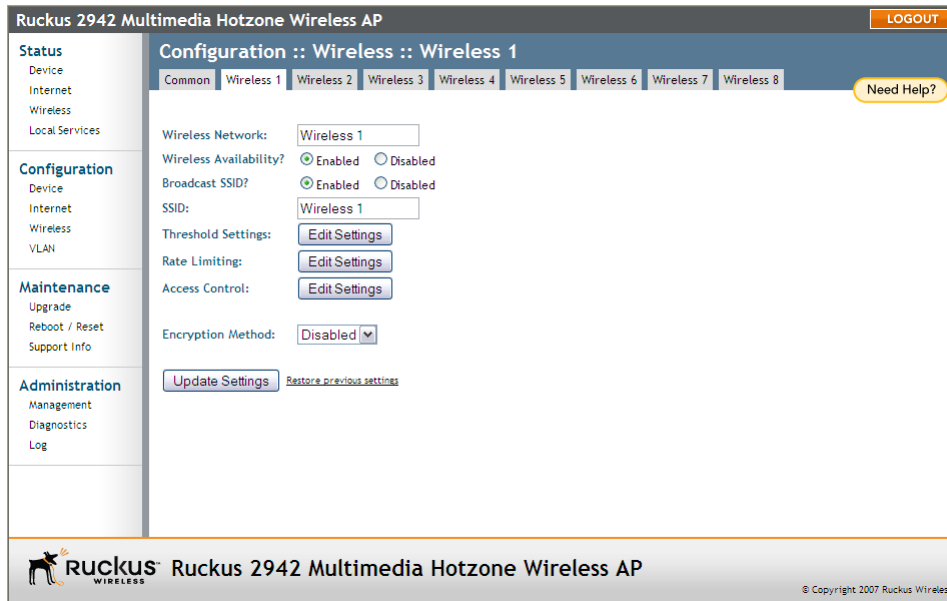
Ruckus 2942 Multimedia Hotzone Wireless AP

LOGOUT

Status
Device
Internet
Wireless
Local Services

Configuration
Device
Internet
Wireless
VLAN

Maintenance
Upgrade
Reboot / Reset
Support Info

Administration
Management
Diagnostics
Log

Configuration :: Wireless :: Wireless 1

Common | Wireless 1 | Wireless 2 | Wireless 3 | Wireless 4 | Wireless 5 | Wireless 6 | Wireless 7 | Wireless 8

Need Help?

Wireless Network: Wireless 1
Wireless Availability? Enabled Disabled
Broadcast SSID? Enabled Disabled
SSID: Wireless 1
Threshold Settings: Edit Settings
Rate Limiting: Edit Settings
Access Control: Edit Settings

Encryption Method: Disabled

Update Settings Restore previous settings

RUCKUS WIRELESS Ruckus 2942 Multimedia Hotzone Wireless AP

© Copyright 2007 Ruckus Wireles